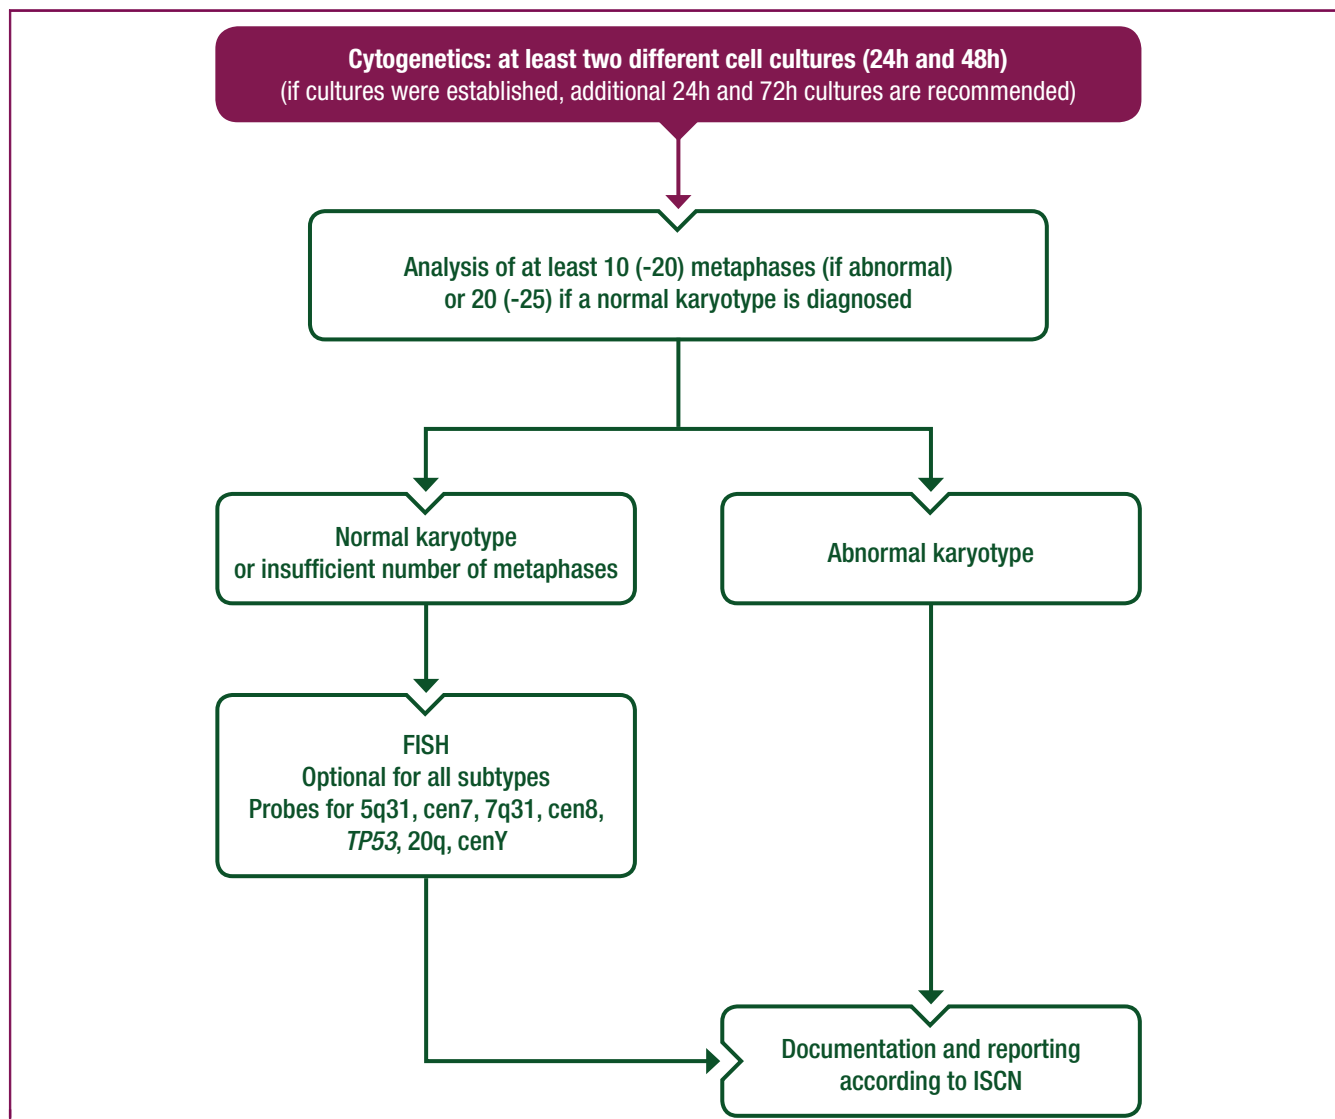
Cytogenetics: at least two different cell cultures (24h and 48h)
(if cultures were established, additional 24h and 72h cultures are recommended)

Analysis of at least 10 (-20) metaphases (if abnormal)
or 20 (-25) if a normal karyotype is diagnosed

Normal karyotype
or insufficient number of metaphases

Abnormal karyotype

FISH
Optional for all subtypes
Probes for 5q31, cen7, 7q31, cen8, *TP53*, 20q, cenY

Documentation and reporting
according to ISCN